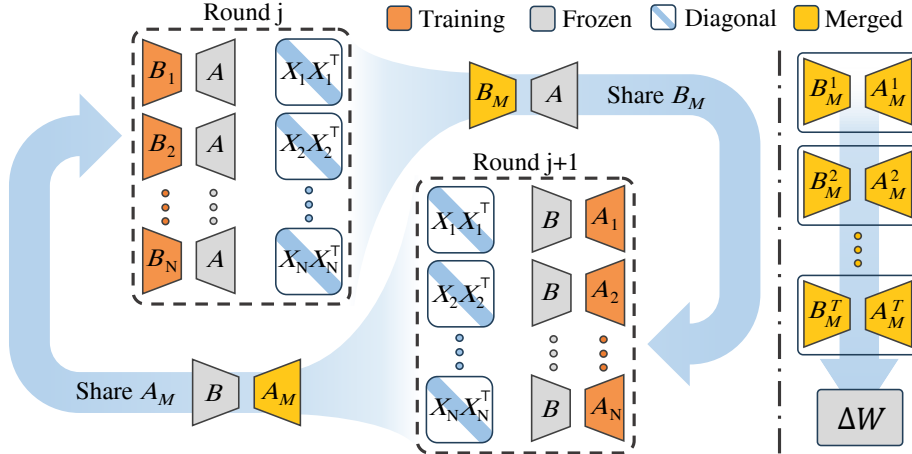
Training Frozen Diagonal Merged

Round j

$B_1$ $A$ $X_1X_1^\top$

$B_2$ $A$ $X_2X_2^\top$

$B_N$ $A$ $X_NX_N^\top$

$B_M$ $A$ Share $B_M$

Round j+1

$X_1X_1^\top$ $B$ $A_1$

$X_2X_2^\top$ $B$ $A_2$

$X_NX_N^\top$ $B$ $A_N$

Share $A_M$ $B$ $A_M$

$B_M^1$ $A_M^1$

$B_M^2$ $A_M^2$

$B_M^T$ $A_M^T$

$\Delta W$